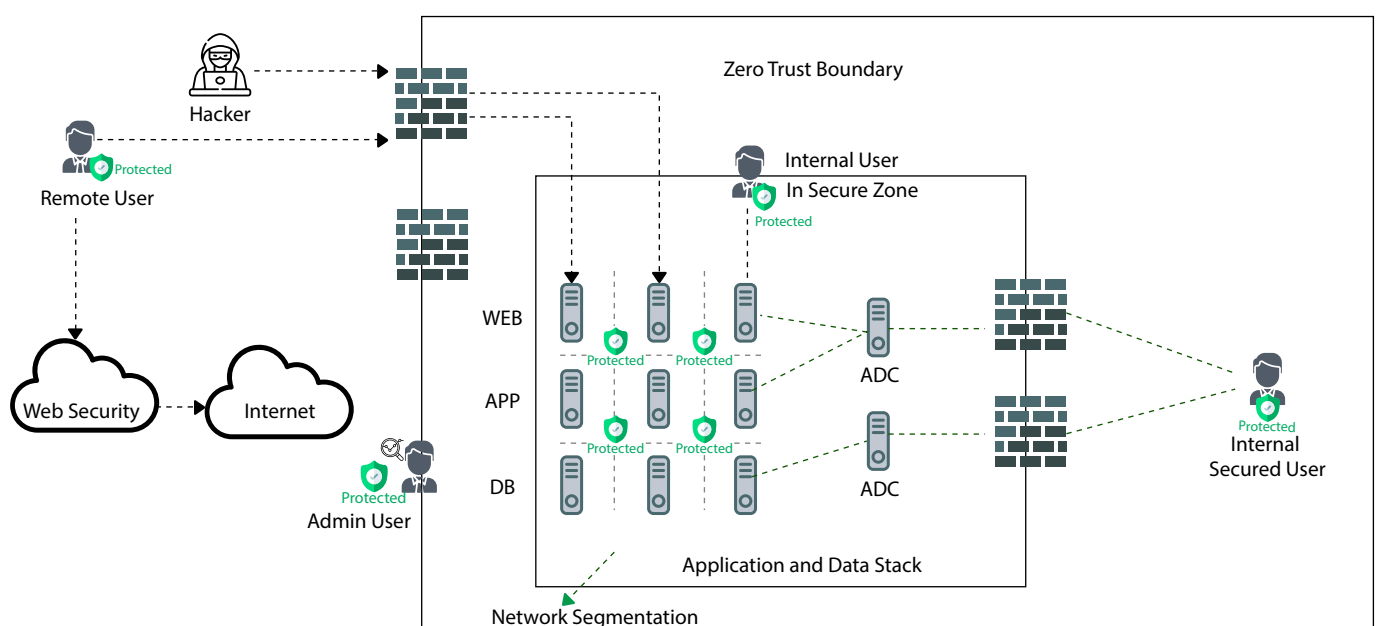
Zero Trust Boundary

Hacker

Protected
Remote User

Internal User
In Secure Zone
Protected

WEB
APP
DB

Protected
Protected
Protected
Protected

ADC
ADC

Protected
Internal
Secured User

Web Security
Internet

Protected
Admin User

Application and Data Stack

Network Segmentation